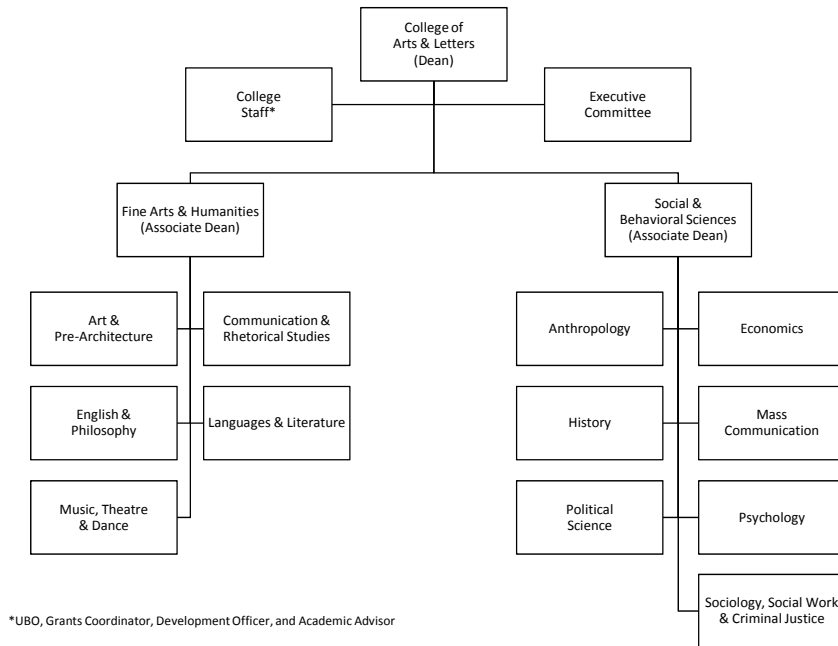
College of Arts & Letters (Dean)

College Staff*

Executive Committee

Fine Arts & Humanities (Associate Dean)

Social & Behavioral Sciences (Associate Dean)

Art & Pre-Architecture

Communication & Rhetorical Studies

English & Philosophy

Languages & Literature

Music, Theatre & Dance

Anthropology

Economics

History

Mass Communication

Political Science

Psychology

Sociology, Social Work & Criminal Justice

*UBO, Grants Coordinator, Development Officer, and Academic Advisor